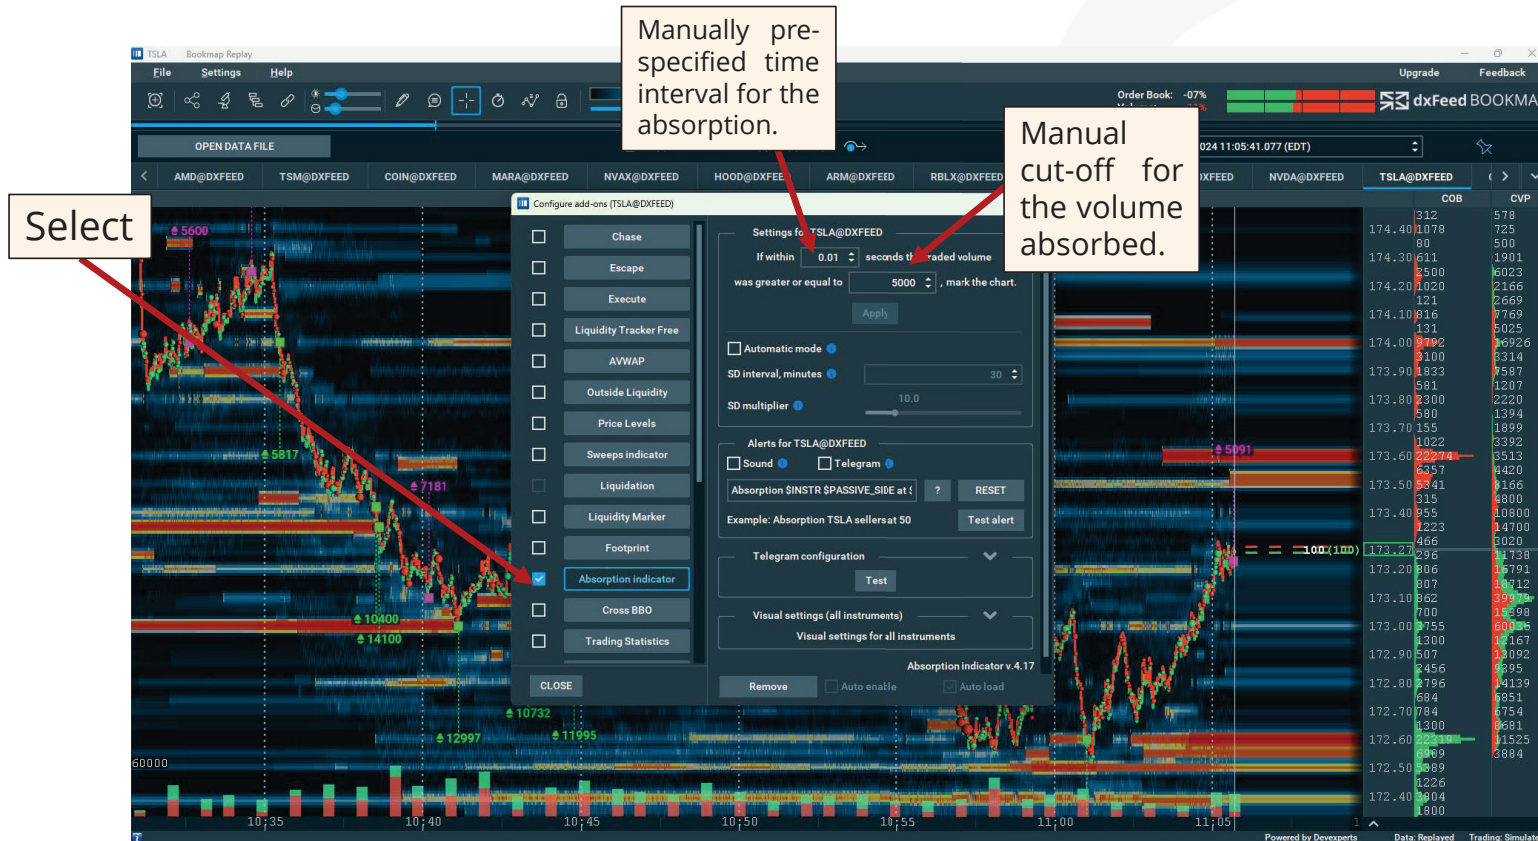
Manually pre-specified time interval for the absorption.

Manual cut-off for the volume absorbed.

Select

TSLA Bookmap Replay

File Settings Help

Order Book: -07%

Upgrade Feedback

dxFeed BOOKMAP

OPEN DATA FILE

024 11:05:41.077 (EDT)

AMD@DXFEED TSM@DXFEED COIN@DXFEED MARA@DXFEED NVAX@DXFEED HOOD@DXFEED ARM@DXFEED RBLX@DXFEED XFEED NVDA@DXFEED TSLA@DXFEED

COB CVP

Configure add-ons (TSLA@DXFEED)

Chase
Escape
Execute
Liquidity Tracker Free
AVWAP
Outside Liquidity
Price Levels
Sweeps indicator
Liquidation
Liquidity Marker
Footprint
Absorption indicator
Cross BBO
Trading Statistics

CLOSE

Settings for TSLA@DXFEED

If within 0.01 seconds the traded volume

was greater or equal to 5000 , mark the chart.

Apply

Automatic mode

SD interval, minutes 30

SD multiplier 10.0

Alerts for TSLA@DXFEED

Sound Telegram

Absorption $INSTR $PASSIVE_SIDE at $ ? RESET

Example: Absorption TSLA sellersat 50 Test alert

Telegram configuration

Test

Visual settings (all instruments)

Visual settings for all instruments

Absorption indicator v.4.17

Remove Auto enable Auto load

5600 5817 7181 10400 14100 10732 12997 11995 5091 60000

174.40 174.30 174.20 174.10 174.00 173.90 173.80 173.70 173.60 173.50 173.40 173.27 173.20 173.10 173.00 172.90 172.80 172.70 172.60 172.50 172.40

100 (100)

10:35 10:40 10:45 10:50 10:55 11:00 11:05

Powered by Devexperts Data: Replayed Trading: Simulate